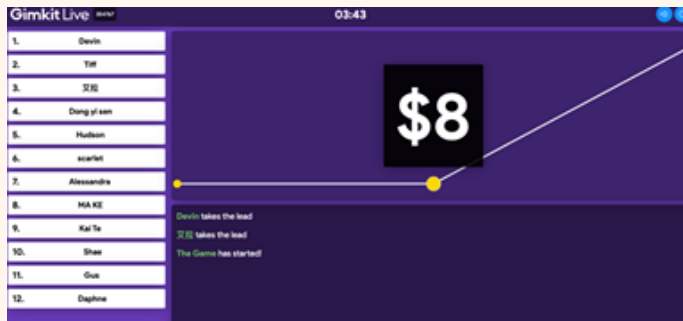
Gimkit Live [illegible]

03:43

1. Devin
2. Tiff
3. 艾拉
4. Dong yi sen
5. Hudson
6. scarlet
7. Alessandra
8. MA KE
9. Kai Te
10. Shae
11. Gus
12. Daphne

$8

Devin takes the lead
艾拉 takes the lead
The Game has started!